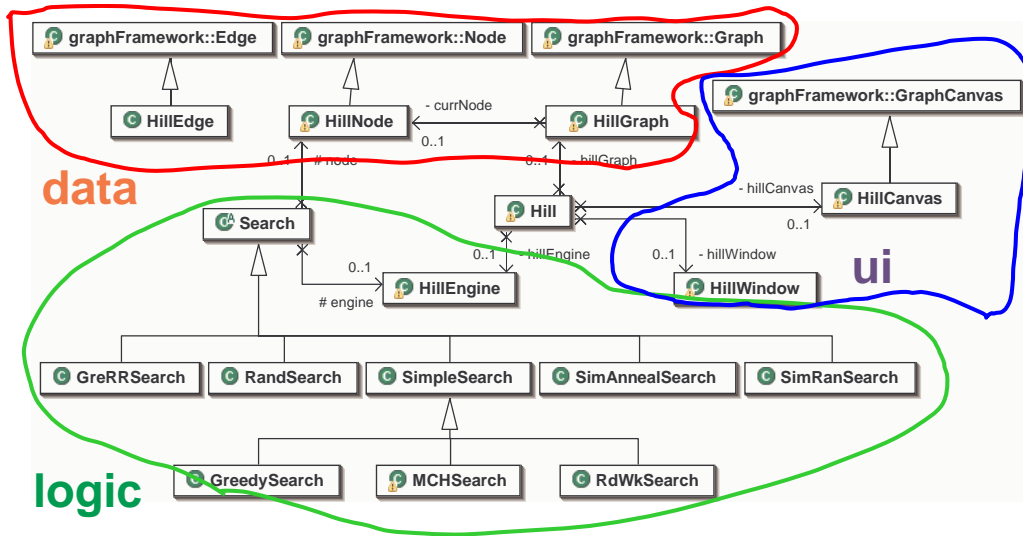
graphFramework::Edge
graphFramework::Node
graphFramework::Graph
HillEdge
HillNode
- currNode
0..1
HillGraph
graphFramework::GraphCanvas
0..1
# node
0..1
- hillGraph
data
- hillCanvas
HillCanvas
Search
Hill
0..1
0..1
- hillEngine
0..1
- hillWindow
ui
0..1
HillEngine
HillWindow
# engine
GreRRSearch
RandSearch
SimpleSearch
SimAnnealSearch
SimRanSearch
logic
GreedySearch
MCHSearch
RdWkSearch